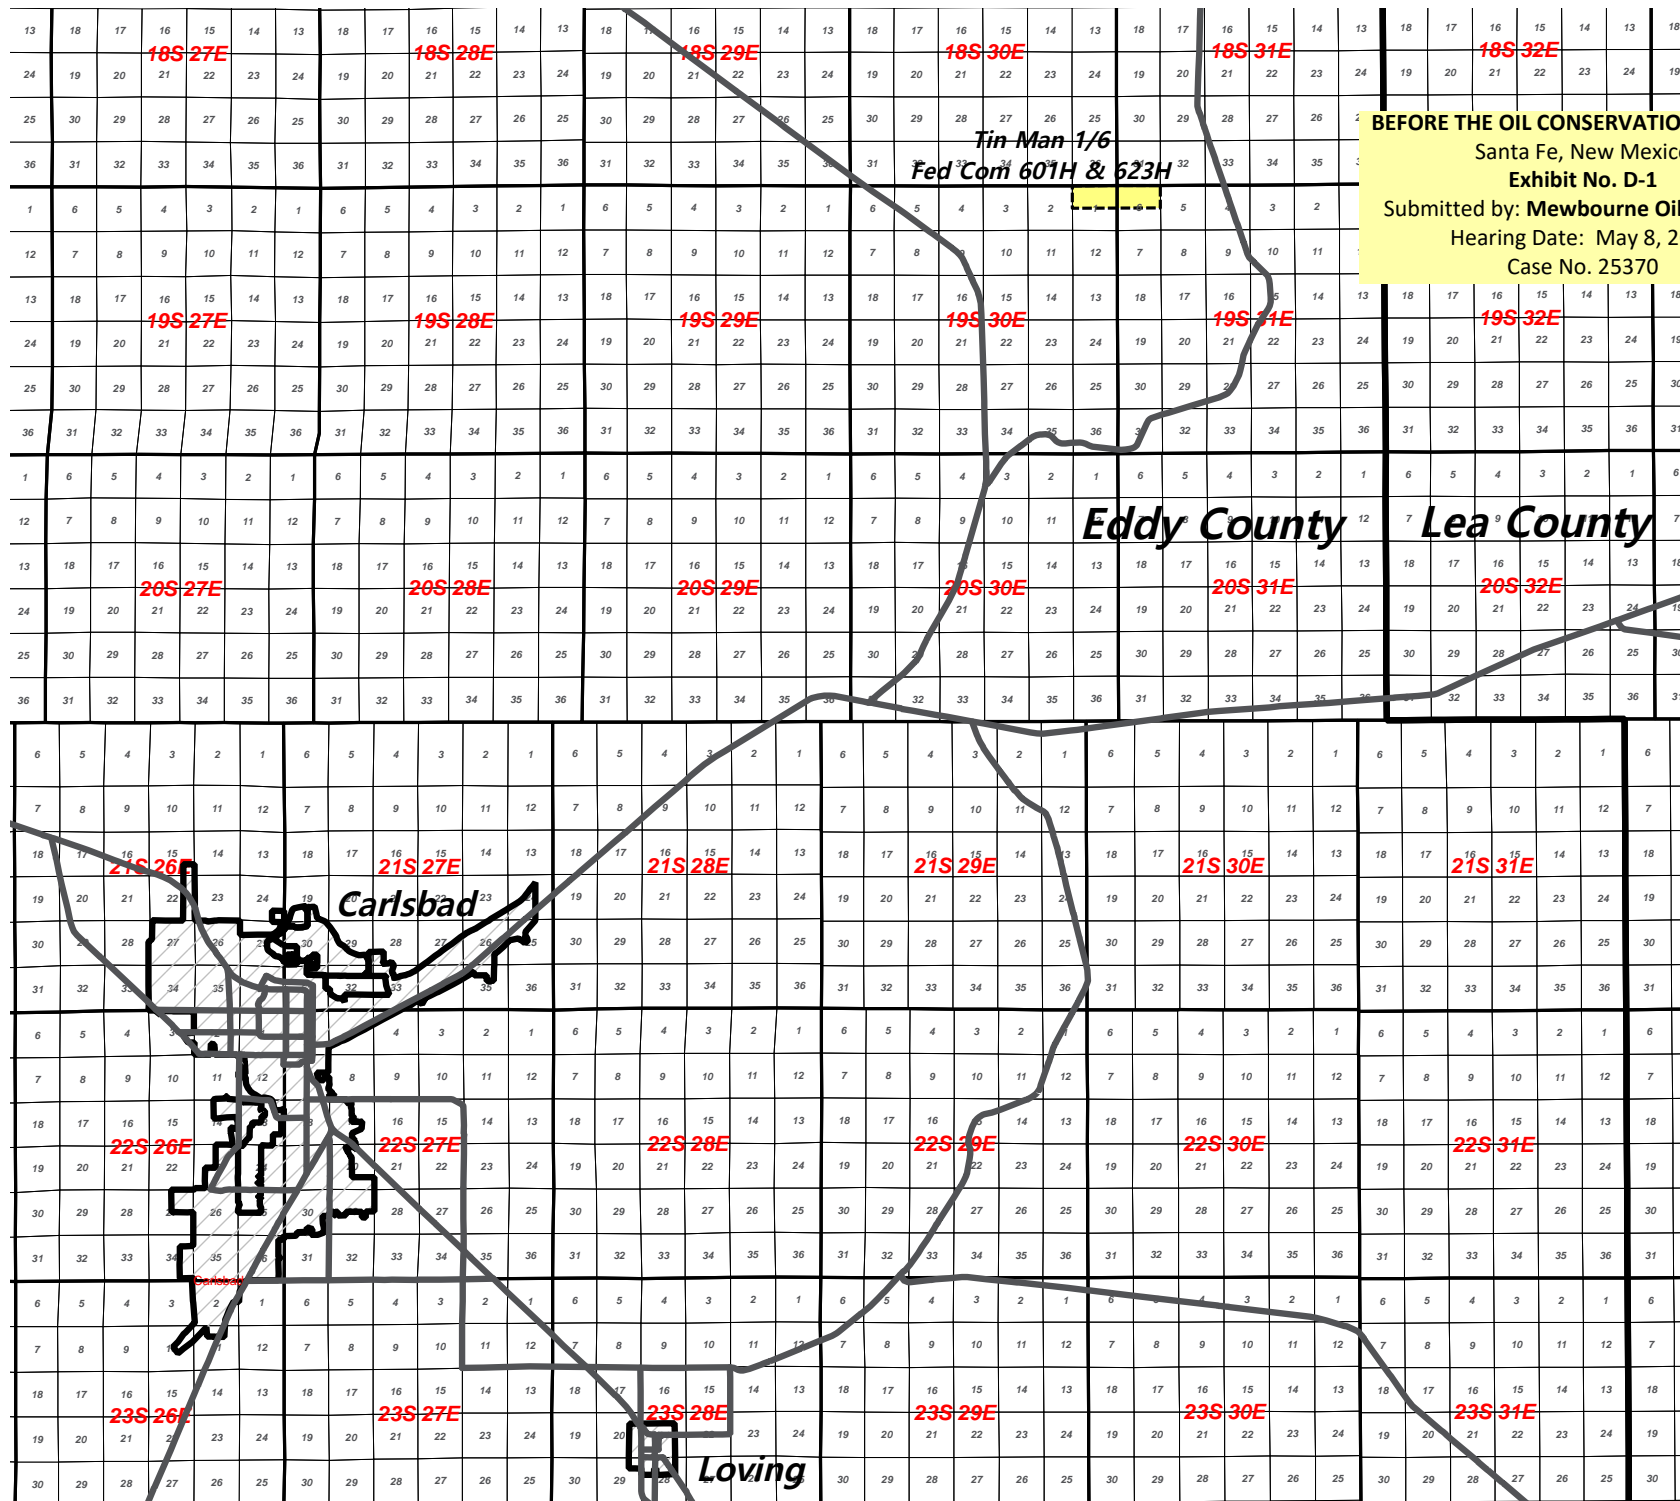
BEFORE THE OIL CONSERVATIO
Santa Fe, New Mexic
Exhibit No. D-1
Submitted by: Mewbourne Oil
Hearing Date: May 8, 2
Case No. 25370

Tin Man 1/6
Fed Com 601H & 623H

18S 27E
18S 28E
18S 29E
18S 30E
18S 31E
18S 32E
19S 27E
19S 28E
19S 29E
19S 30E
19S 31E
19S 32E
Eddy County
Lea County
20S 27E
20S 28E
20S 29E
20S 30E
20S 31E
20S 32E
21S 26E
21S 27E
21S 28E
21S 29E
21S 30E
21S 31E
Carlsbad
22S 26E
22S 27E
22S 28E
22S 29E
22S 30E
22S 31E
Carlsbad
23S 26E
23S 27E
23S 28E
23S 29E
23S 30E
23S 31E
Loving